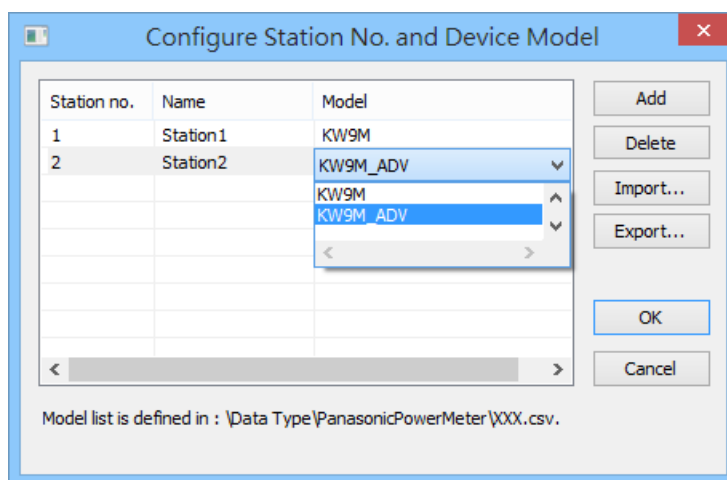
Configure Station No. and Device Model

| Station no. | Name | Model |
|---|---|---|
| 1 | Station1 | KW9M |
| 2 | Station2 | KW9M_ADV |

KW9M
KW9M_ADV

Add
Delete
Import...
Export...
OK
Cancel

Model list is defined in : \Data Type\PanasonicPowerMeter\XXX.csv.